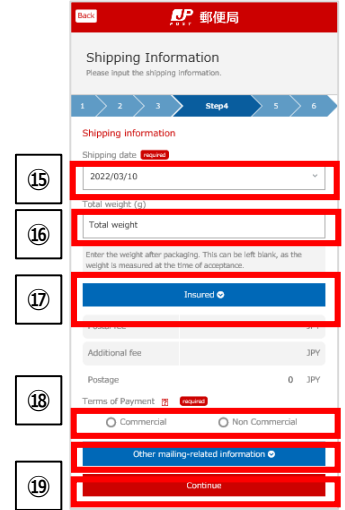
Back
JP POST 郵便局

Shipping Information
Please input the shipping information.

1 2 3 Step4 5 6

Shipping information

Shipping date required
⑮
2022/03/10

Total weight (g)
⑯
Total weight

Enter the weight after packaging. This can be left blank, as the weight is measured at the time of acceptance.

⑰
Insured

Postal fee JPY

Additional fee JPY

Postage 0 JPY

⑱
Terms of Payment ? required
Commercial Non Commercial

Other mailing-related information

⑲
Continue